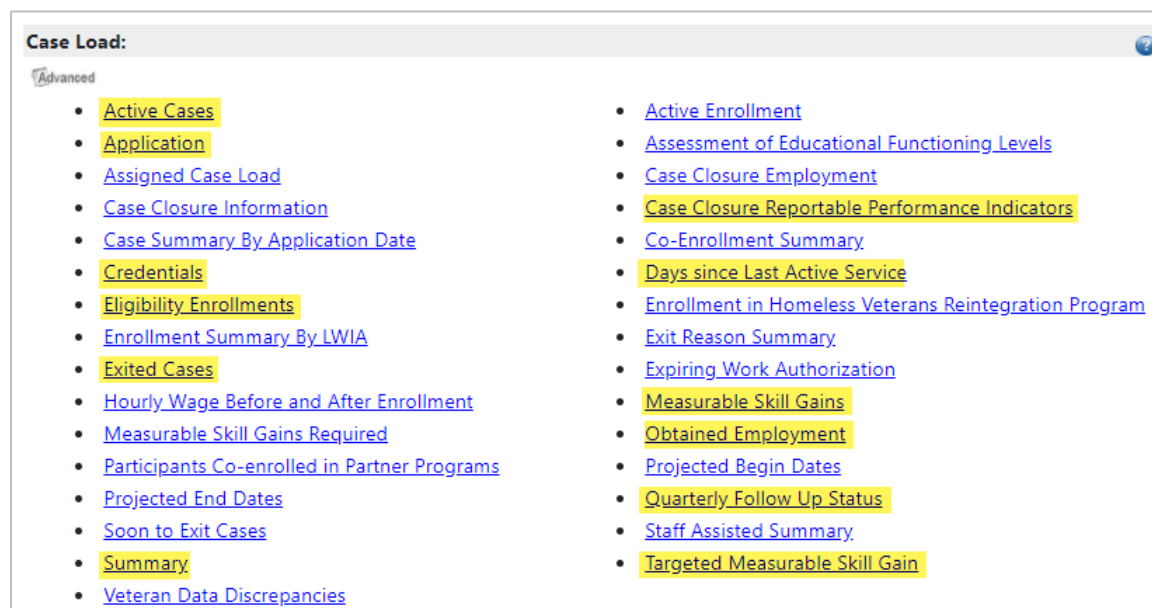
Case Load:

Advanced

- Active Cases
- Application
- Assigned Case Load
- Case Closure Information
- Case Summary By Application Date
- Credentials
- Eligibility Enrollments
- Enrollment Summary By LWIA
- Exited Cases
- Hourly Wage Before and After Enrollment
- Measurable Skill Gains Required
- Participants Co-enrolled in Partner Programs
- Projected End Dates
- Soon to Exit Cases
- Summary
- Veteran Data Discrepancies

- Active Enrollment
- Assessment of Educational Functioning Levels
- Case Closure Employment
- Case Closure Reportable Performance Indicators
- Co-Enrollment Summary
- Days since Last Active Service
- Enrollment in Homeless Veterans Reintegration Program
- Exit Reason Summary
- Expiring Work Authorization
- Measurable Skill Gains
- Obtained Employment
- Projected Begin Dates
- Quarterly Follow Up Status
- Staff Assisted Summary
- Targeted Measurable Skill Gain